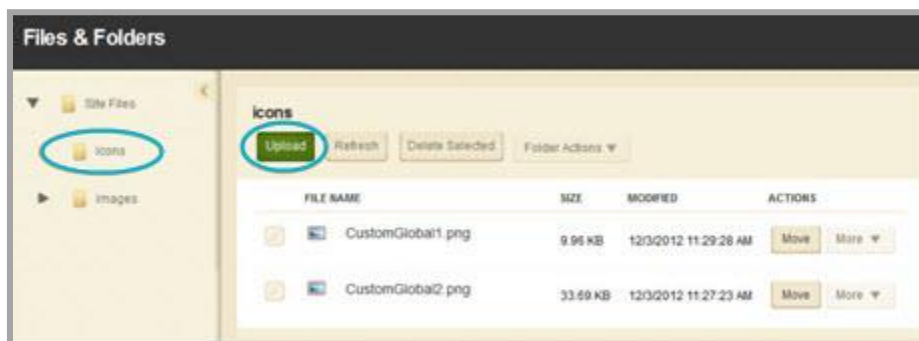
Files & Folders

Site Files

icons

images

icons

Upload Refresh Delete Selected Folder Actions ▼

| | FILE NAME | SIZE | MODIFIED | ACTIONS |
|---|---|---|---|---|
| | CustomGlobal1.png | 9.96 KB | 12/3/2012 11:29:28 AM | Move More ▼ |
| | CustomGlobal2.png | 33.69 KB | 12/3/2012 11:27:23 AM | Move More ▼ |